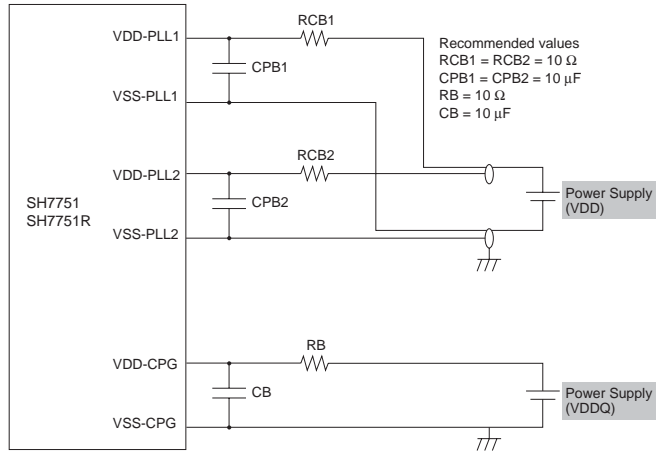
VDD-PLL1

RCB1

Recommended values
RCB1 = RCB2 = 10 $\Omega$
CPB1 = CPB2 = 10 $\mu$F
RB = 10 $\Omega$
CB = 10 $\mu$F

CPB1

VSS-PLL1

VDD-PLL2

RCB2

SH7751
SH7751R

CPB2

Power Supply (VDD)

VSS-PLL2

VDD-CPG

RB

CB

Power Supply (VDDQ)

VSS-CPG